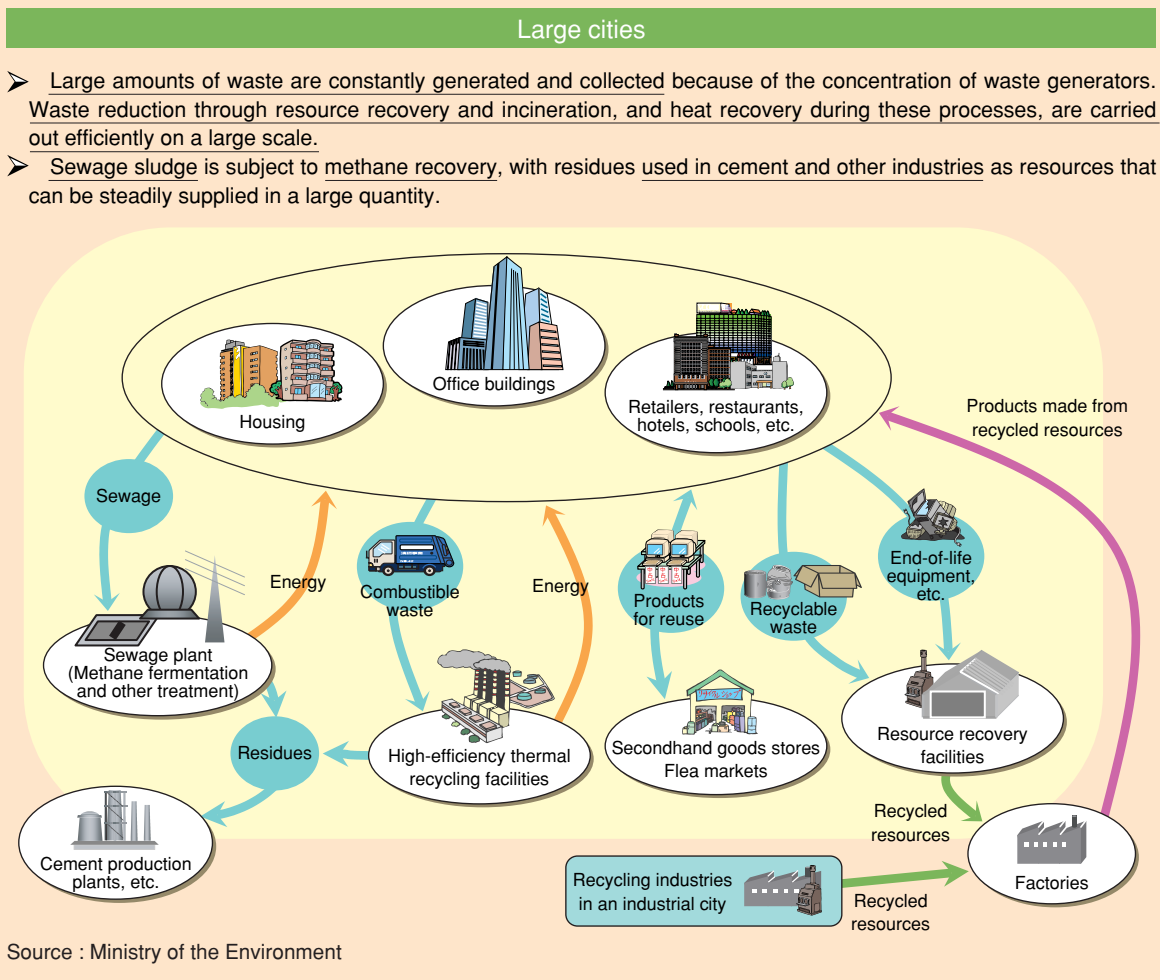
Large cities

➢ Large amounts of waste are constantly generated and collected because of the concentration of waste generators. Waste reduction through resource recovery and incineration, and heat recovery during these processes, are carried out efficiently on a large scale.

➢ Sewage sludge is subject to methane recovery, with residues used in cement and other industries as resources that can be steadily supplied in a large quantity.

Housing

Office buildings

Retailers, restaurants, hotels, schools, etc.

Products made from recycled resources

Sewage

Energy

Combustible waste

Energy

Products for reuse

Recyclable waste

End-of-life equipment, etc.

Sewage plant (Methane fermentation and other treatment)

Residues

High-efficiency thermal recycling facilities

Secondhand goods stores Flea markets

Resource recovery facilities

Recycled resources

Cement production plants, etc.

Recycling industries in an industrial city

Recycled resources

Factories

Source : Ministry of the Environment